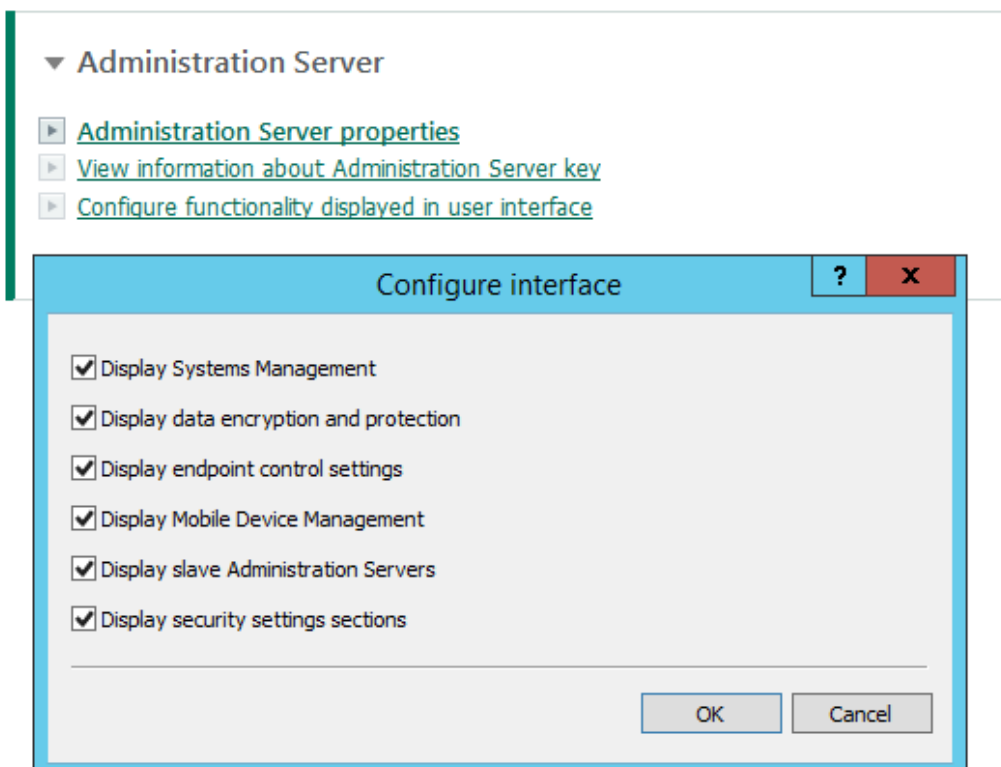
Administration Server

Administration Server properties
View information about Administration Server key
Configure functionality displayed in user interface

Configure interface
?
X

Display Systems Management
Display data encryption and protection
Display endpoint control settings
Display Mobile Device Management
Display slave Administration Servers
Display security settings sections

OK
Cancel